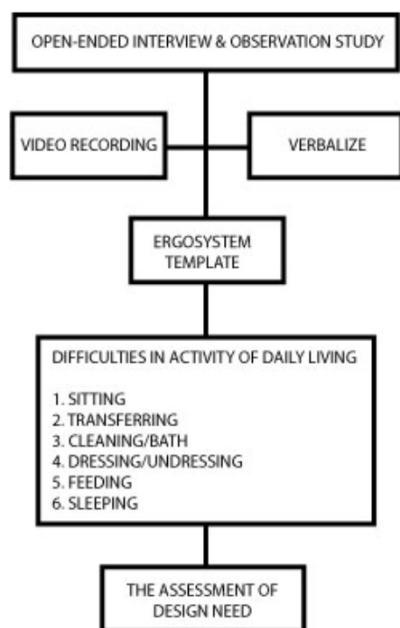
OPEN-ENDED INTERVIEW & OBSERVATION STUDY

VIDEO RECORDING

VERBALIZE

ERGOSYSTEM TEMPLATE

DIFFICULTIES IN ACTIVITY OF DAILY LIVING

1. SITTING
2. TRANSFERRING
3. CLEANING/BATH
4. DRESSING/UNDRESSING
5. FEEDING
6. SLEEPING

THE ASSESSMENT OF DESIGN NEED